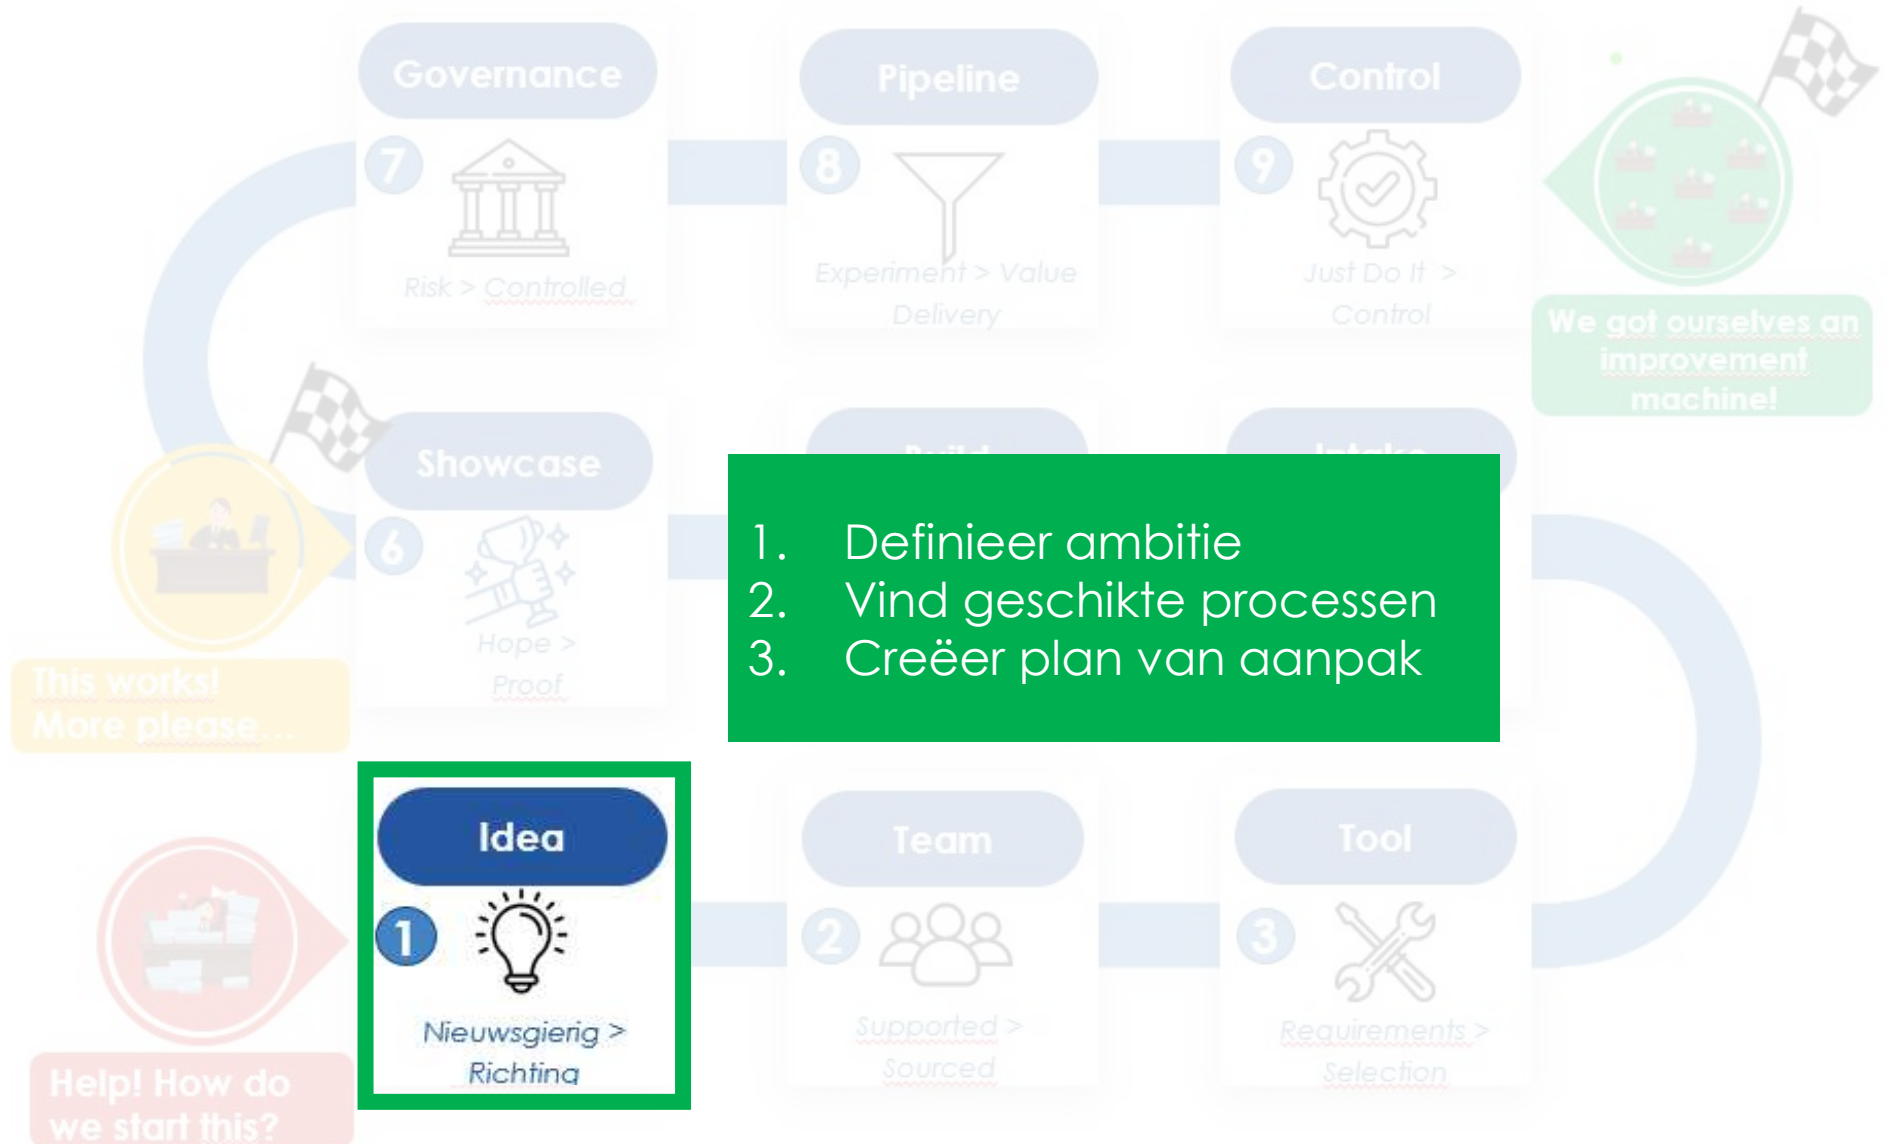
Governance

7

Risk > Controlled

Pipeline

8

Experiment > Value Delivery

Control

9

Just Do It > Control

We got ourselves an improvement machine!

Showcase

6

Hope > Proof

This works! More please...

1. Definieer ambitie
2. Vind geschikte processen
3. Creëer plan van aanpak

Idea

1

Nieuwsgierig > Richting

Team

2

Supported > Sourced

Tool

3

Requirements > Selection

Help! How do we start this?